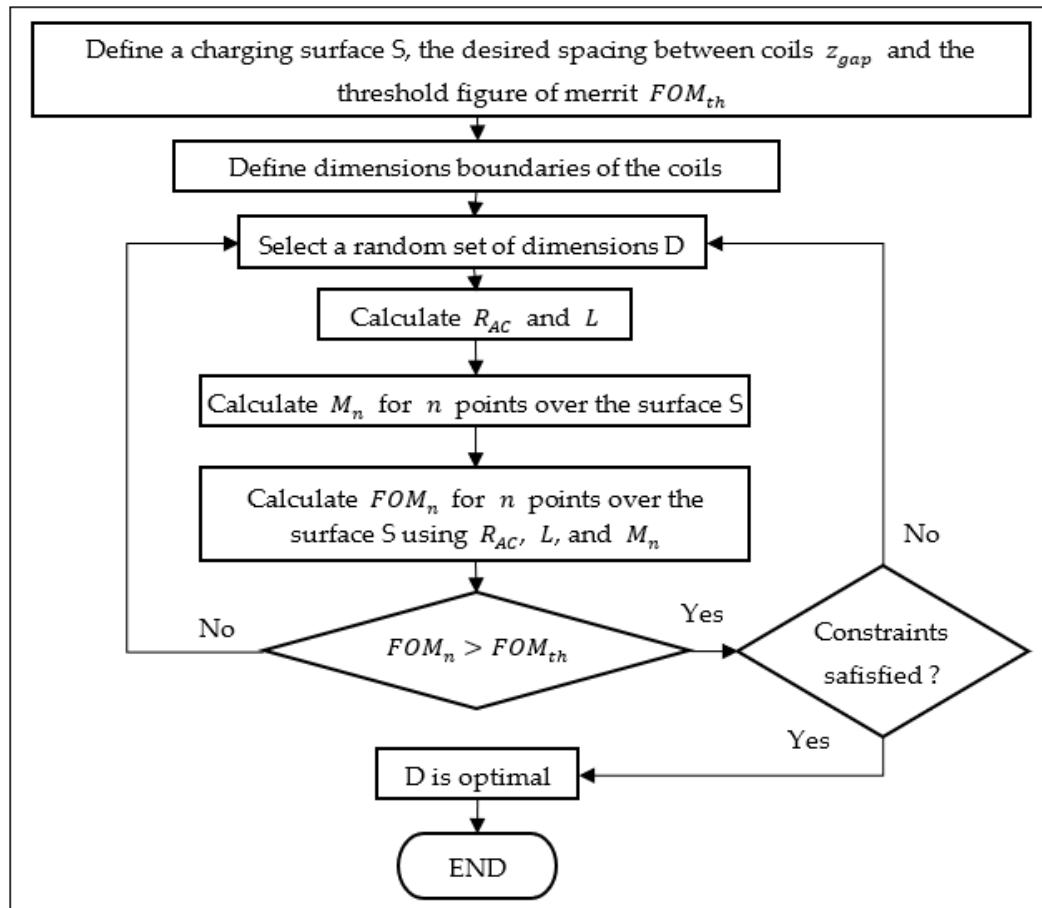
Define a charging surface S, the desired spacing between coils $z_{gap}$ and the threshold figure of merrit $FOM_{th}$

Define dimensions boundaries of the coils

Select a random set of dimensions D

Calculate $R_{AC}$ and $L$

Calculate $M_n$ for $n$ points over the surface S

Calculate $FOM_n$ for $n$ points over the surface S using $R_{AC}$, $L$, and $M_n$

No

$FOM_n > FOM_{th}$

Yes

Constraints safisfied ?

No

Yes

D is optimal

END